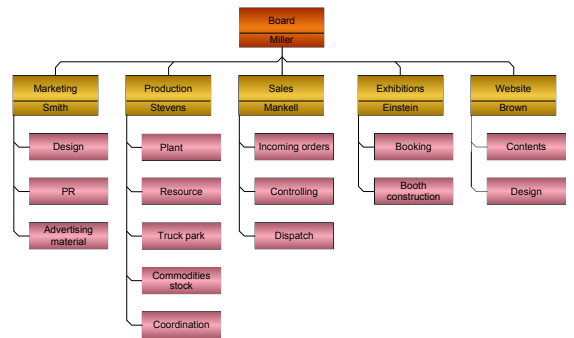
Board
Miller

Marketing
Smith

Design

PR

Advertising material

Production
Stevens

Plant

Resource

Truck park

Commodities stock

Coordination

Sales
Mankell

Incoming orders

Controlling

Dispatch

Exhibitions
Einstein

Booking

Booth construction

Website
Brown

Contents

Design